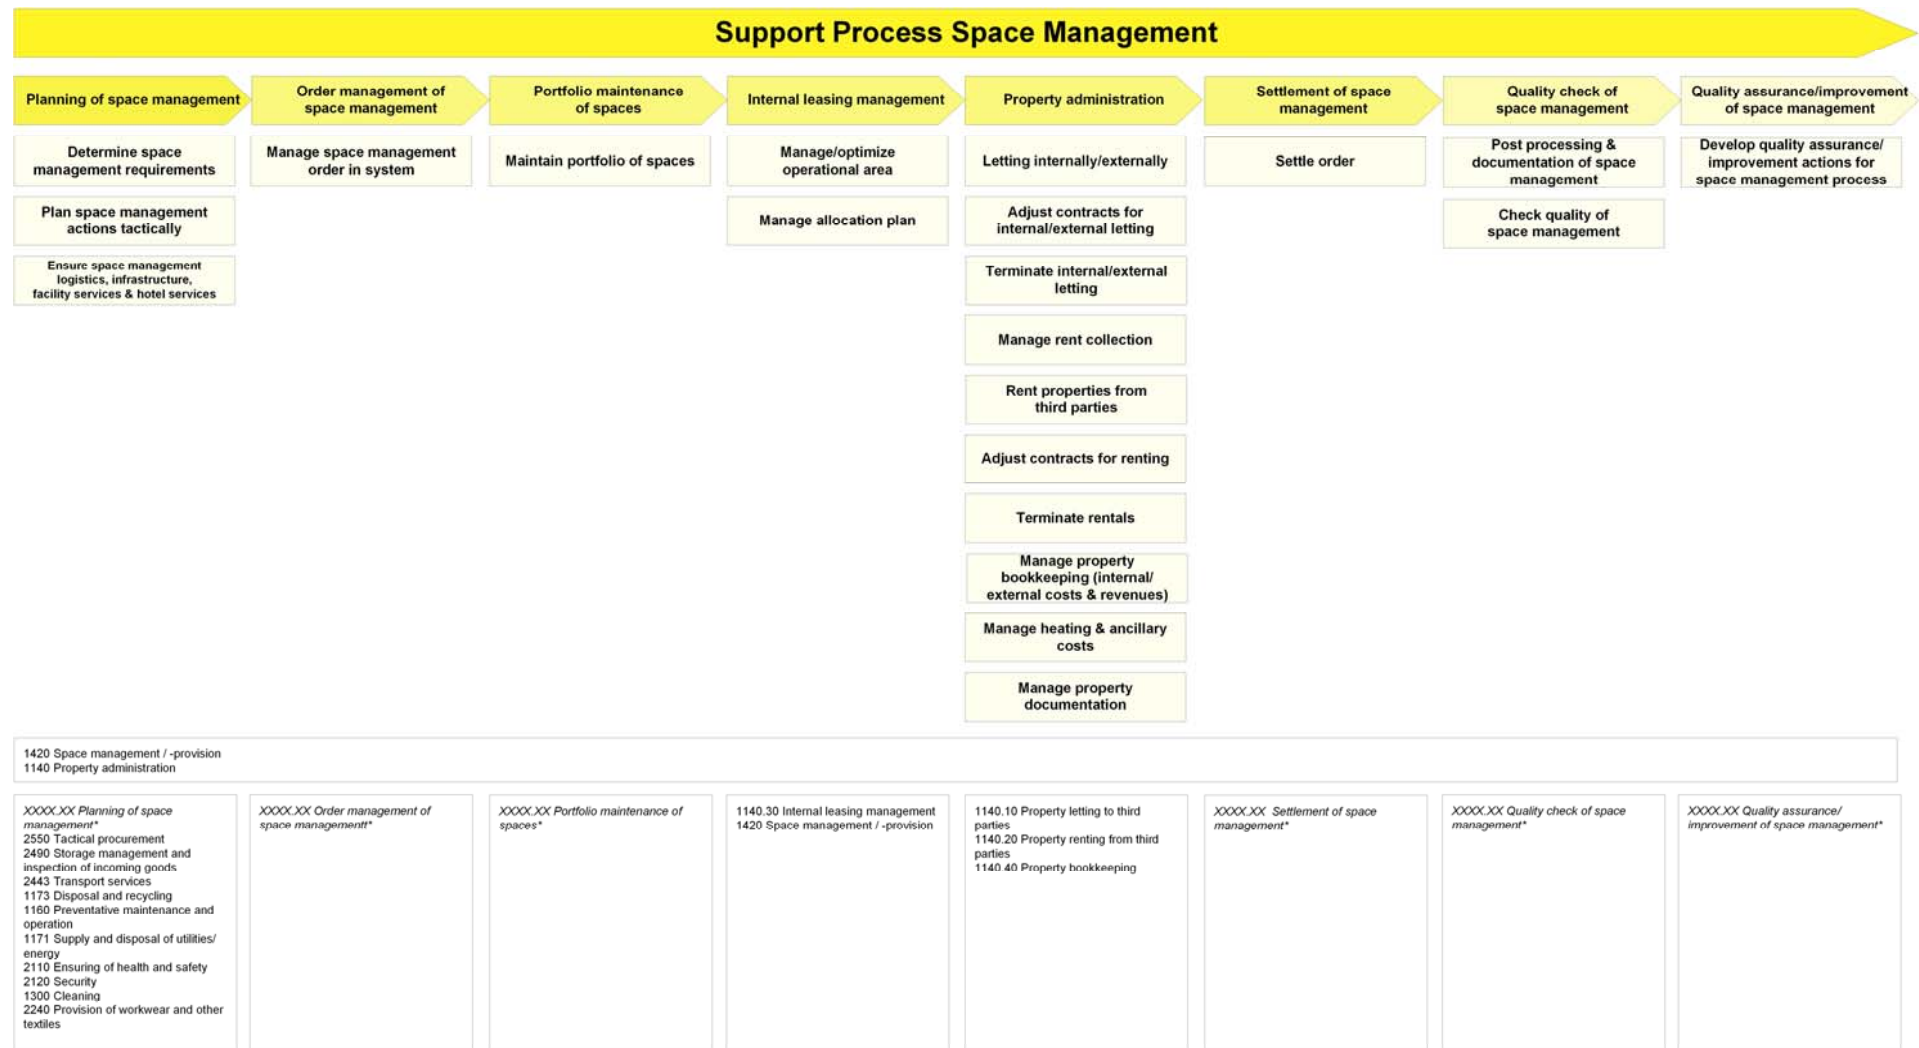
Support Process Space Management

Planning of space management

Determine space management requirements

Plan space management actions tactically

Ensure space management logistics, infrastructure, facility services & hotel services

Order management of space management

Manage space management order in system

Portfolio maintenance of spaces

Maintain portfolio of spaces

Internal leasing management

Manage/optimize operational area

Manage allocation plan

Property administration

Letting internally/externally

Adjust contracts for internal/external letting

Terminate internal/external letting

Manage rent collection

Rent properties from third parties

Adjust contracts for renting

Terminate rentals

Manage property bookkeeping (internal/ external costs & revenues)

Manage heating & ancillary costs

Manage property documentation

Settlement of space management

Settle order

Quality check of space management

Post processing & documentation of space management

Check quality of space management

Quality assurance/improvement of space management

Develop quality assurance/ improvement actions for space management process

1420 Space management / -provision
1140 Property administration

XXXX.XX Planning of space management*
2550 Tactical procurement
2490 Storage management and inspection of incoming goods
2443 Transport services
1173 Disposal and recycling
1160 Preventative maintenance and operation
1171 Supply and disposal of utilities/ energy
2110 Ensuring of health and safety
2120 Security
1300 Cleaning
2240 Provision of workwear and other textiles

XXXX.XX Order management of space managementt*

XXXX.XX Portfolio maintenance of spaces*

1140.30 Internal leasing management
1420 Space management / -provision

1140.10 Property letting to third parties
1140.20 Property renting from third parties
1140.40 Property bookkeeping

XXXX.XX Settlement of space management*

XXXX.XX Quality check of space management*

XXXX.XX Quality assurance/ improvement of space management*